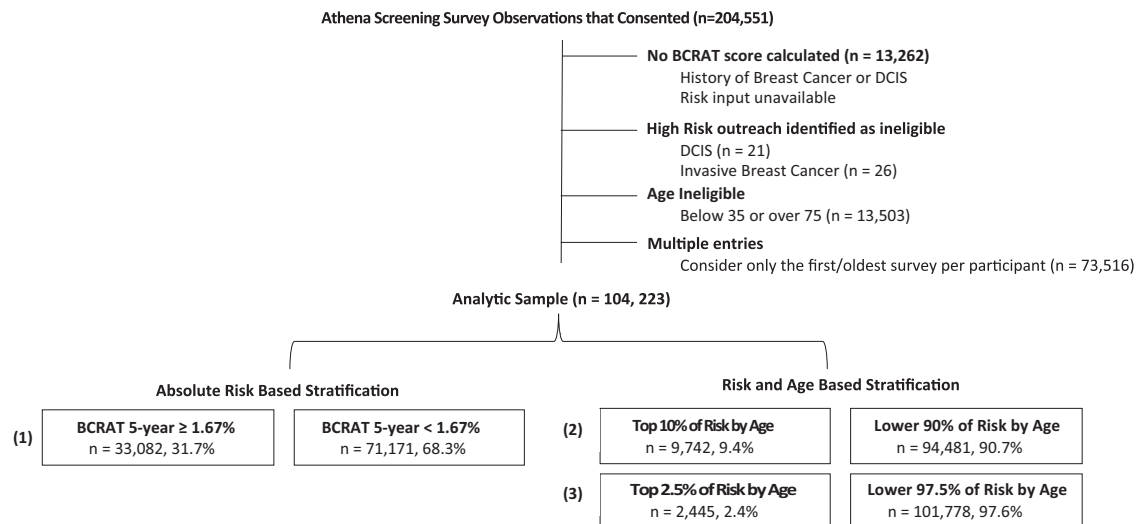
Athena Screening Survey Observations that Consented (n=204,551)

No BCRAT score calculated (n = 13,262)
History of Breast Cancer or DCIS
Risk input unavailable

High Risk outreach identified as ineligible
DCIS (n = 21)
Invasive Breast Cancer (n = 26)

Age Ineligible
Below 35 or over 75 (n = 13,503)

Multiple entries
Consider only the first/oldest survey per participant (n = 73,516)

Analytic Sample (n = 104, 223)

Absolute Risk Based Stratification

(1)

BCRAT 5-year ≥ 1.67%
n = 33,082, 31.7%

BCRAT 5-year < 1.67%
n = 71,171, 68.3%

Risk and Age Based Stratification

(2)

Top 10% of Risk by Age
n = 9,742, 9.4%

Lower 90% of Risk by Age
n = 94,481, 90.7%

(3)

Top 2.5% of Risk by Age
n = 2,445, 2.4%

Lower 97.5% of Risk by Age
n = 101,778, 97.6%